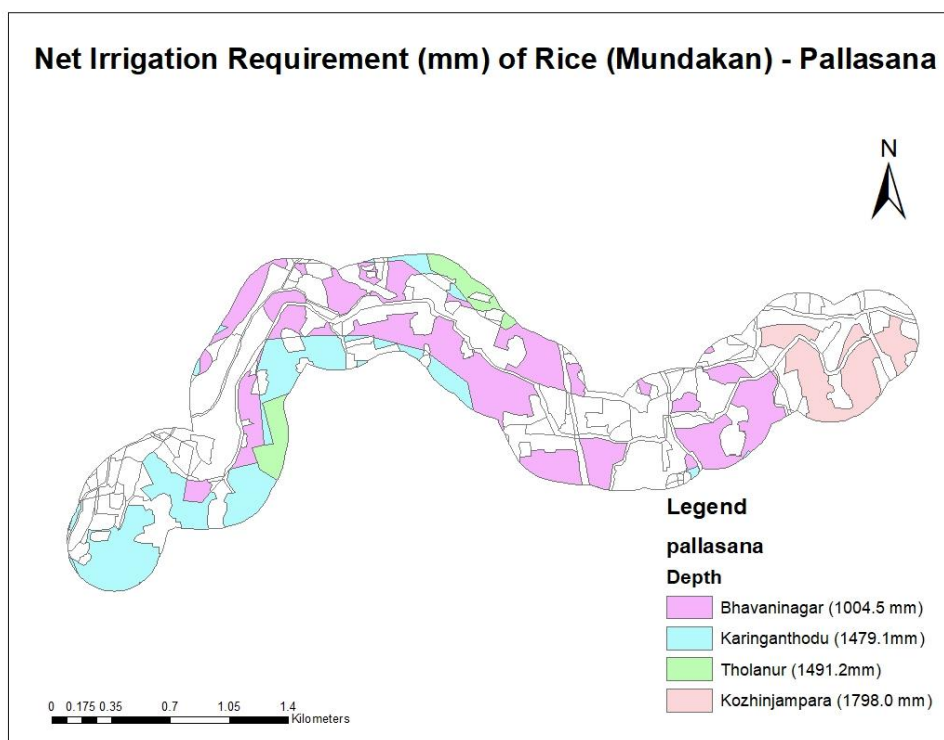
Net Irrigation Requirement (mm) of Rice (Mundakan) - Pallasana

N

Legend

pallasana

Depth

Bhavaninagar (1004.5 mm)

Karinganthodu (1479.1mm)

Tholanur (1491.2mm)

Kozhinjampara (1798.0 mm)

0 0.175 0.35 0.7 1.05 1.4 Kilometers